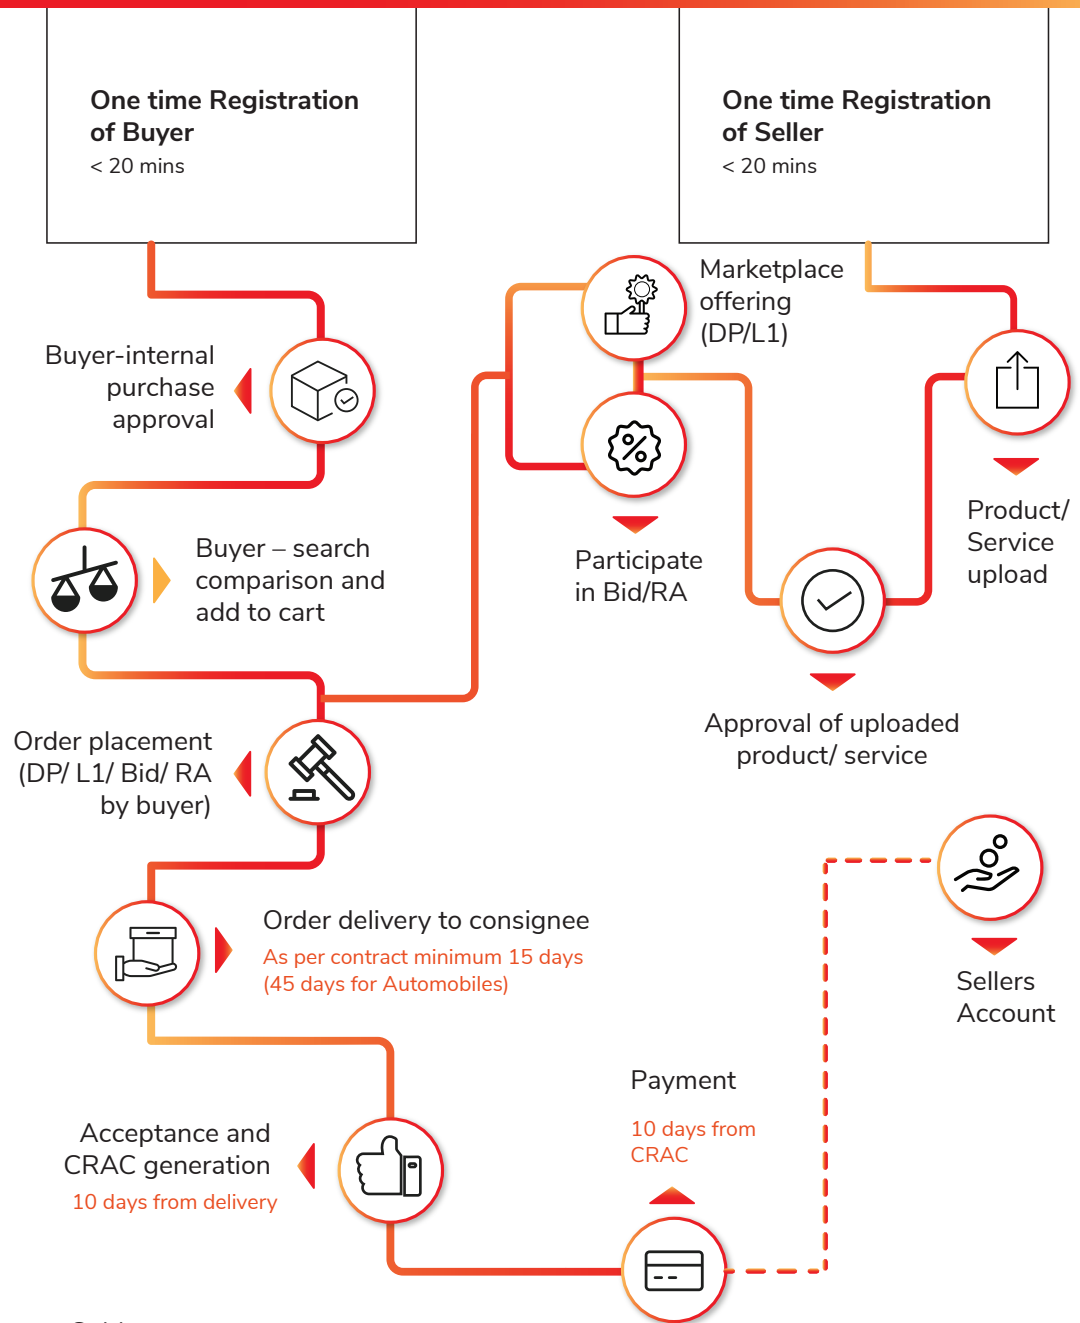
One time Registration of Buyer
< 20 mins

One time Registration of Seller
< 20 mins

Marketplace offering (DP/L1)

Buyer-internal purchase approval

Product/ Service upload

Buyer – search comparison and add to cart

Participate in Bid/RA

Approval of uploaded product/ service

Order placement (DP/ L1/ Bid/ RA by buyer)

Order delivery to consignee
As per contract minimum 15 days (45 days for Automobiles)

Sellers Account

Payment
10 days from CRAC

Acceptance and CRAC generation
10 days from delivery